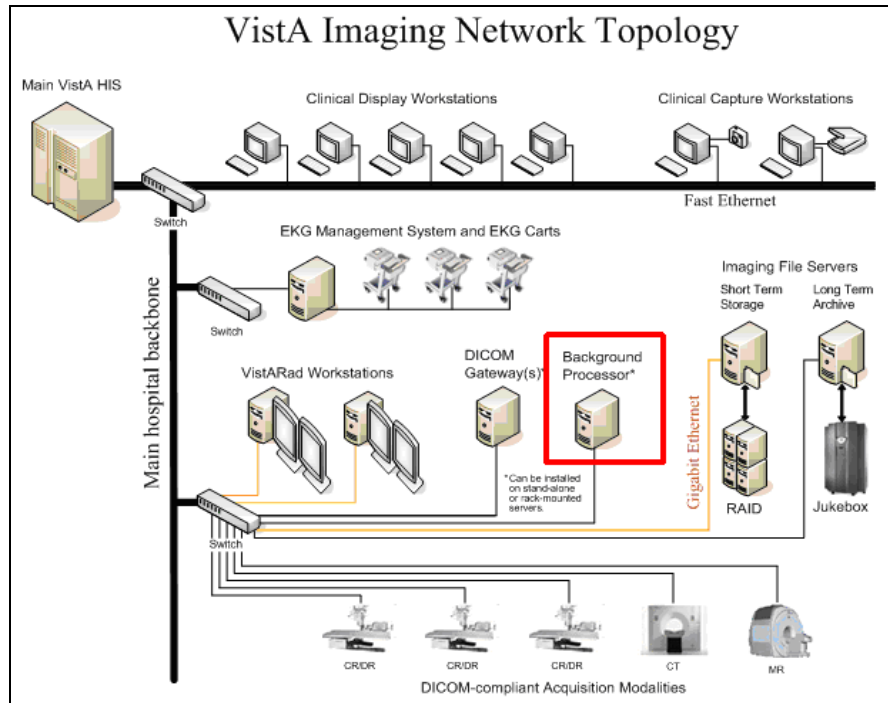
VistA Imaging Network Topology

Main VistA HIS

Clinical Display Workstations

Clinical Capture Workstations

Switch

Fast Ethernet

EKG Management System and EKG Carts

Main hospital backbone

Switch

Imaging File Servers

Short Term Storage

Long Term Archive

VistARad Workstations

DICOM Gateway(s)*

Background Processor*

Gigabit Ethernet

*Can be installed on stand-alone or rack-mounted servers.

RAID

Jukebox

Switch

CR/DR

CR/DR

CR/DR

CT

MR

DICOM-compliant Acquisition Modalities